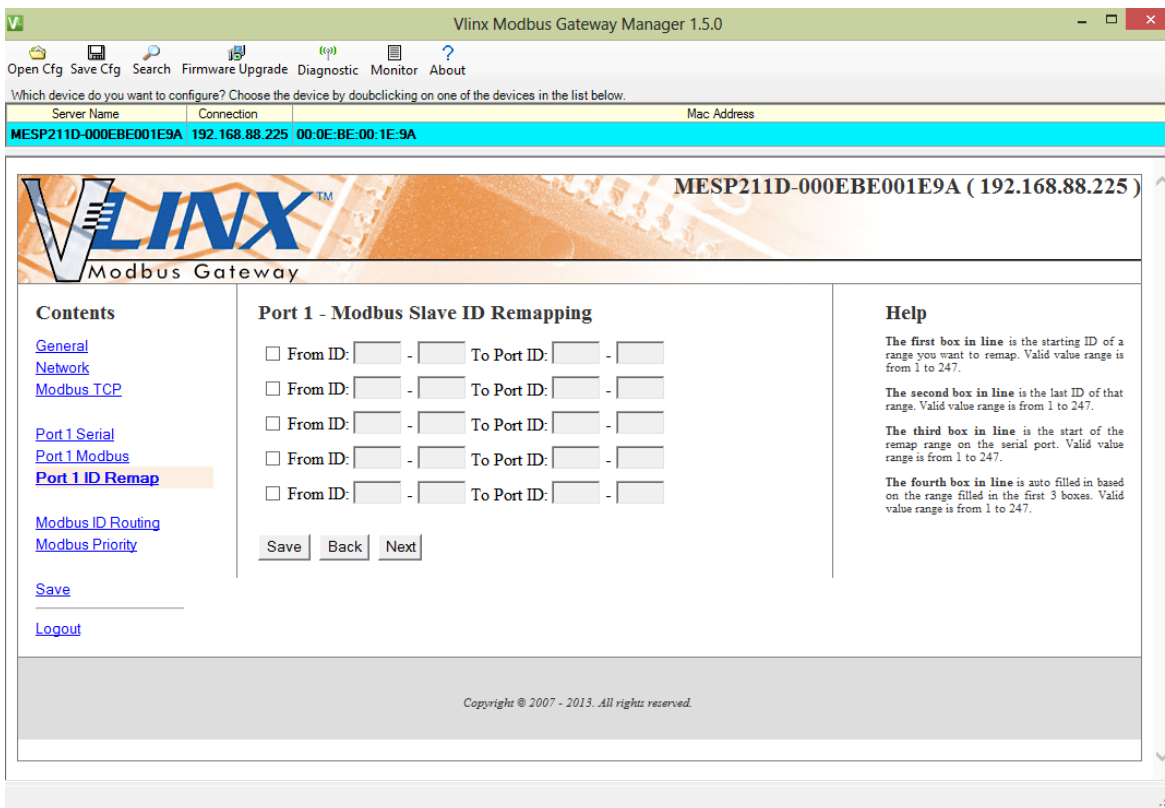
Vlinx Modbus Gateway Manager 1.5.0

Open Cfg Save Cfg Search Firmware Upgrade Diagnostic Monitor About

Which device do you want to configure? Choose the device by doubclicking on one of the devices in the list below.

| Server Name | Connection | Mac Address |
|---|---|---|
| MESP211D-000EBE001E9A | 192.168.88.225 | 00:0E:BE:00:1E:9A |

VLINX™ Modbus Gateway

MESP211D-000EBE001E9A ( 192.168.88.225 )

Contents

General
Network
Modbus TCP

Port 1 Serial
Port 1 Modbus
Port 1 ID Remap

Modbus ID Routing
Modbus Priority

Save

Logout

Port 1 - Modbus Slave ID Remapping

From ID: - To Port ID: -
From ID: - To Port ID: -
From ID: - To Port ID: -
From ID: - To Port ID: -
From ID: - To Port ID: -

Save Back Next

Help

The first box in line is the starting ID of a range you want to remap. Valid value range is from 1 to 247.

The second box in line is the last ID of that range. Valid value range is from 1 to 247.

The third box in line is the start of the remap range on the serial port. Valid value range is from 1 to 247.

The fourth box in line is auto filled in based on the range filled in the first 3 boxes. Valid value range is from 1 to 247.

Copyright © 2007 - 2013. All rights reserved.